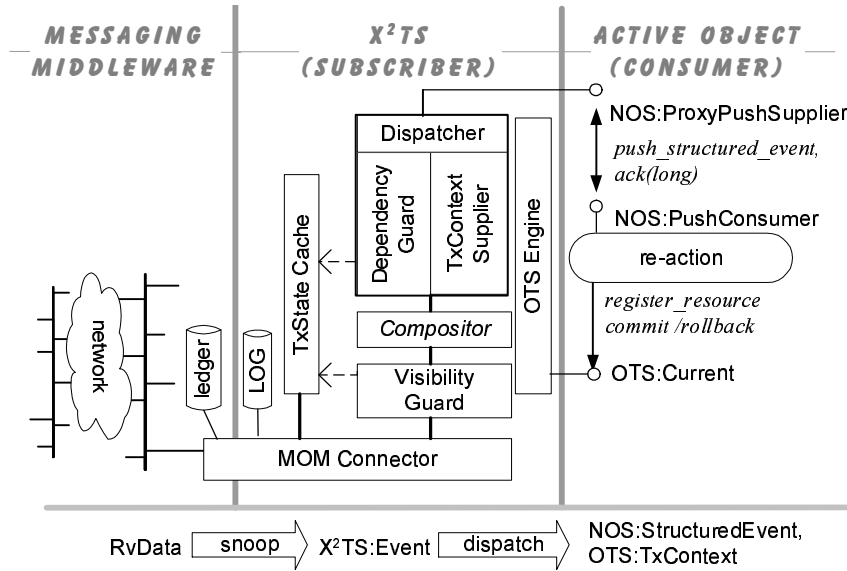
MESSAGING MIDDLEWARE

$X^2TS$ (SUBSCRIBER)

ACTIVE OBJECT (CONSUMER)

NOS:ProxyPushSupplier

push_structured_event, ack(long)

NOS:PushConsumer

re-action

register_resource commit /rollback

OTS:Current

Dispatcher

Dependency Guard

TxContext Supplier

OTS Engine

TxState Cache

Compositor

Visibility Guard

network

ledger

LOG

MOM Connector

RvData

snoop

$X^2$TS:Event

dispatch

NOS:StructuredEvent, OTS:TxContext